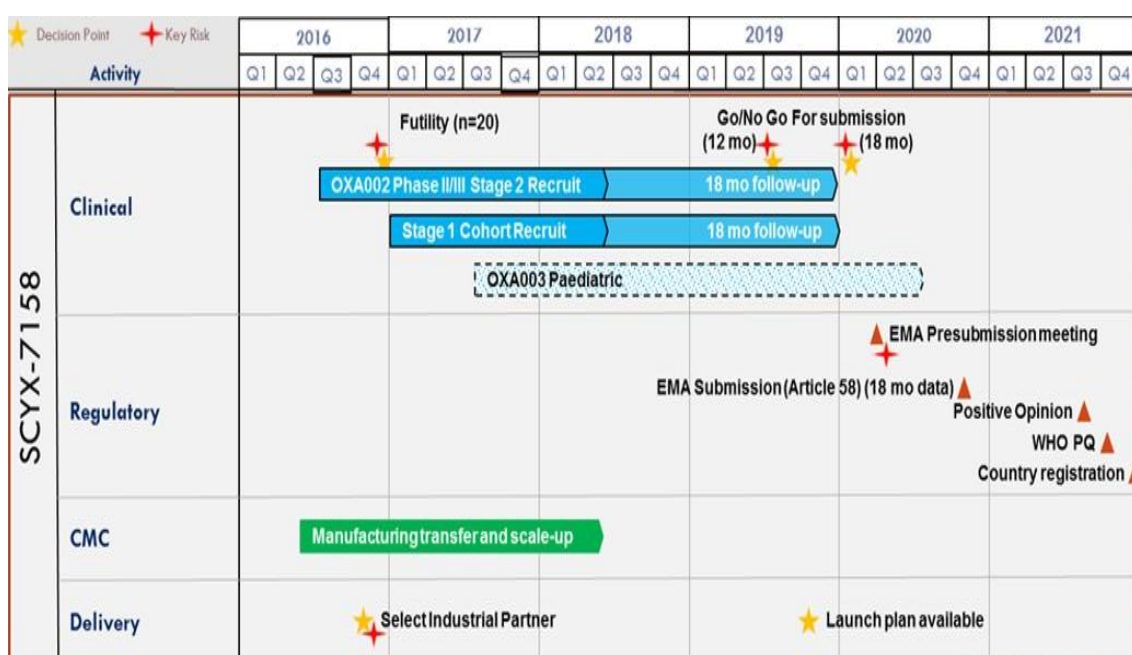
Decision Point Key Risk

| Activity | 2016 Q1 | Q2 | Q3 | Q4 | 2017 Q1 | Q2 | Q3 | Q4 | 2018 Q1 | Q2 | Q3 | Q4 | 2019 Q1 | Q2 | Q3 | Q4 | 2020 Q1 | Q2 | Q3 | Q4 | 2021 Q1 | Q2 | Q3 | Q4 |
|---|---|---|---|---|---|---|---|---|---|---|---|---|---|---|---|---|---|---|---|---|---|---|---|---|

SCYX-7158

Clinical

Futility (n=20)

Go/No Go For submission
(12 mo) (18 mo)

OXA002 Phase II/III Stage 2 Recruit
18 mo follow-up

Stage 1 Cohort Recruit
18 mo follow-up

OXA003 Paediatric

Regulatory

EMA Presubmission meeting

EMA Submission (Article 58) (18 mo data)

Positive Opinion

WHO PQ

Country registration

CMC

Manufacturing transfer and scale-up

Delivery

Select Industrial Partner

Launch plan available